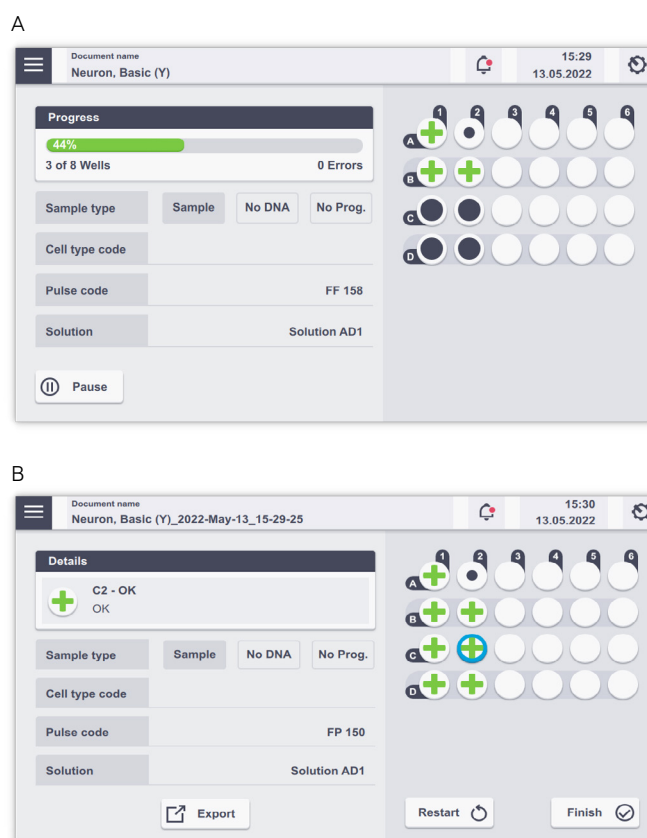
A

Document name
Neuron, Basic (Y)

15:29
13.05.2022

Progress
44%
3 of 8 Wells
0 Errors

Sample type
Sample
No DNA
No Prog.

Cell type code

Pulse code
FF 158

Solution
Solution AD1

Pause

1 2 3 4 5 6
A
B
C
D

B

Document name
Neuron, Basic (Y)_2022-May-13_15-29-25

15:30
13.05.2022

Details
C2 - OK
OK

Sample type
Sample
No DNA
No Prog.

Cell type code

Pulse code
FP 150

Solution
Solution AD1

Export

1 2 3 4 5 6
A
B
C
D

Restart
Finish